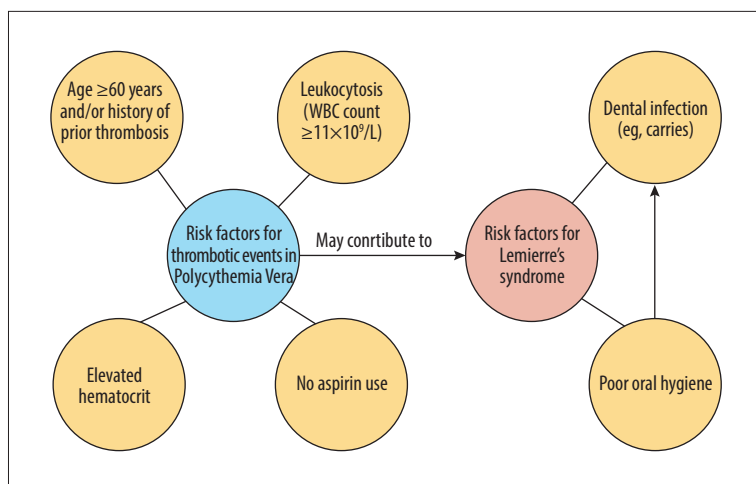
Age $\geq$60 years and/or history of prior thrombosis

Leukocytosis (WBC count $\geq 11\times10^9$/L)

Risk factors for thrombotic events in Polycythemia Vera

May conrtibute to

Risk factors for Lemierre's syndrome

Dental infection (eg, carries)

Elevated hematocrit

No aspirin use

Poor oral hygiene